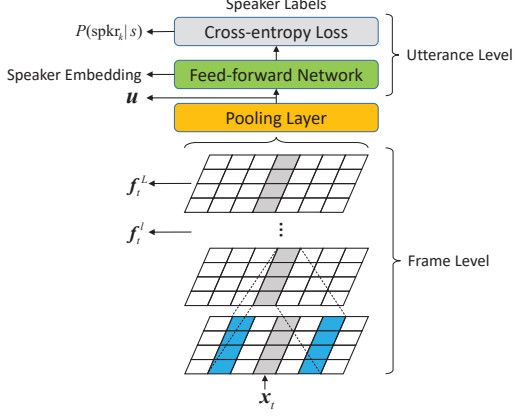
Speaker Labels

$P(\text{spkr}_k | s)$

Cross-entropy Loss

Utterance Level

Speaker Embedding

Feed-forward Network

$\boldsymbol{u}$

Pooling Layer

$\boldsymbol{f}_t^L$

$\boldsymbol{f}_t^l$

⋮

Frame Level

$\boldsymbol{x}_t$